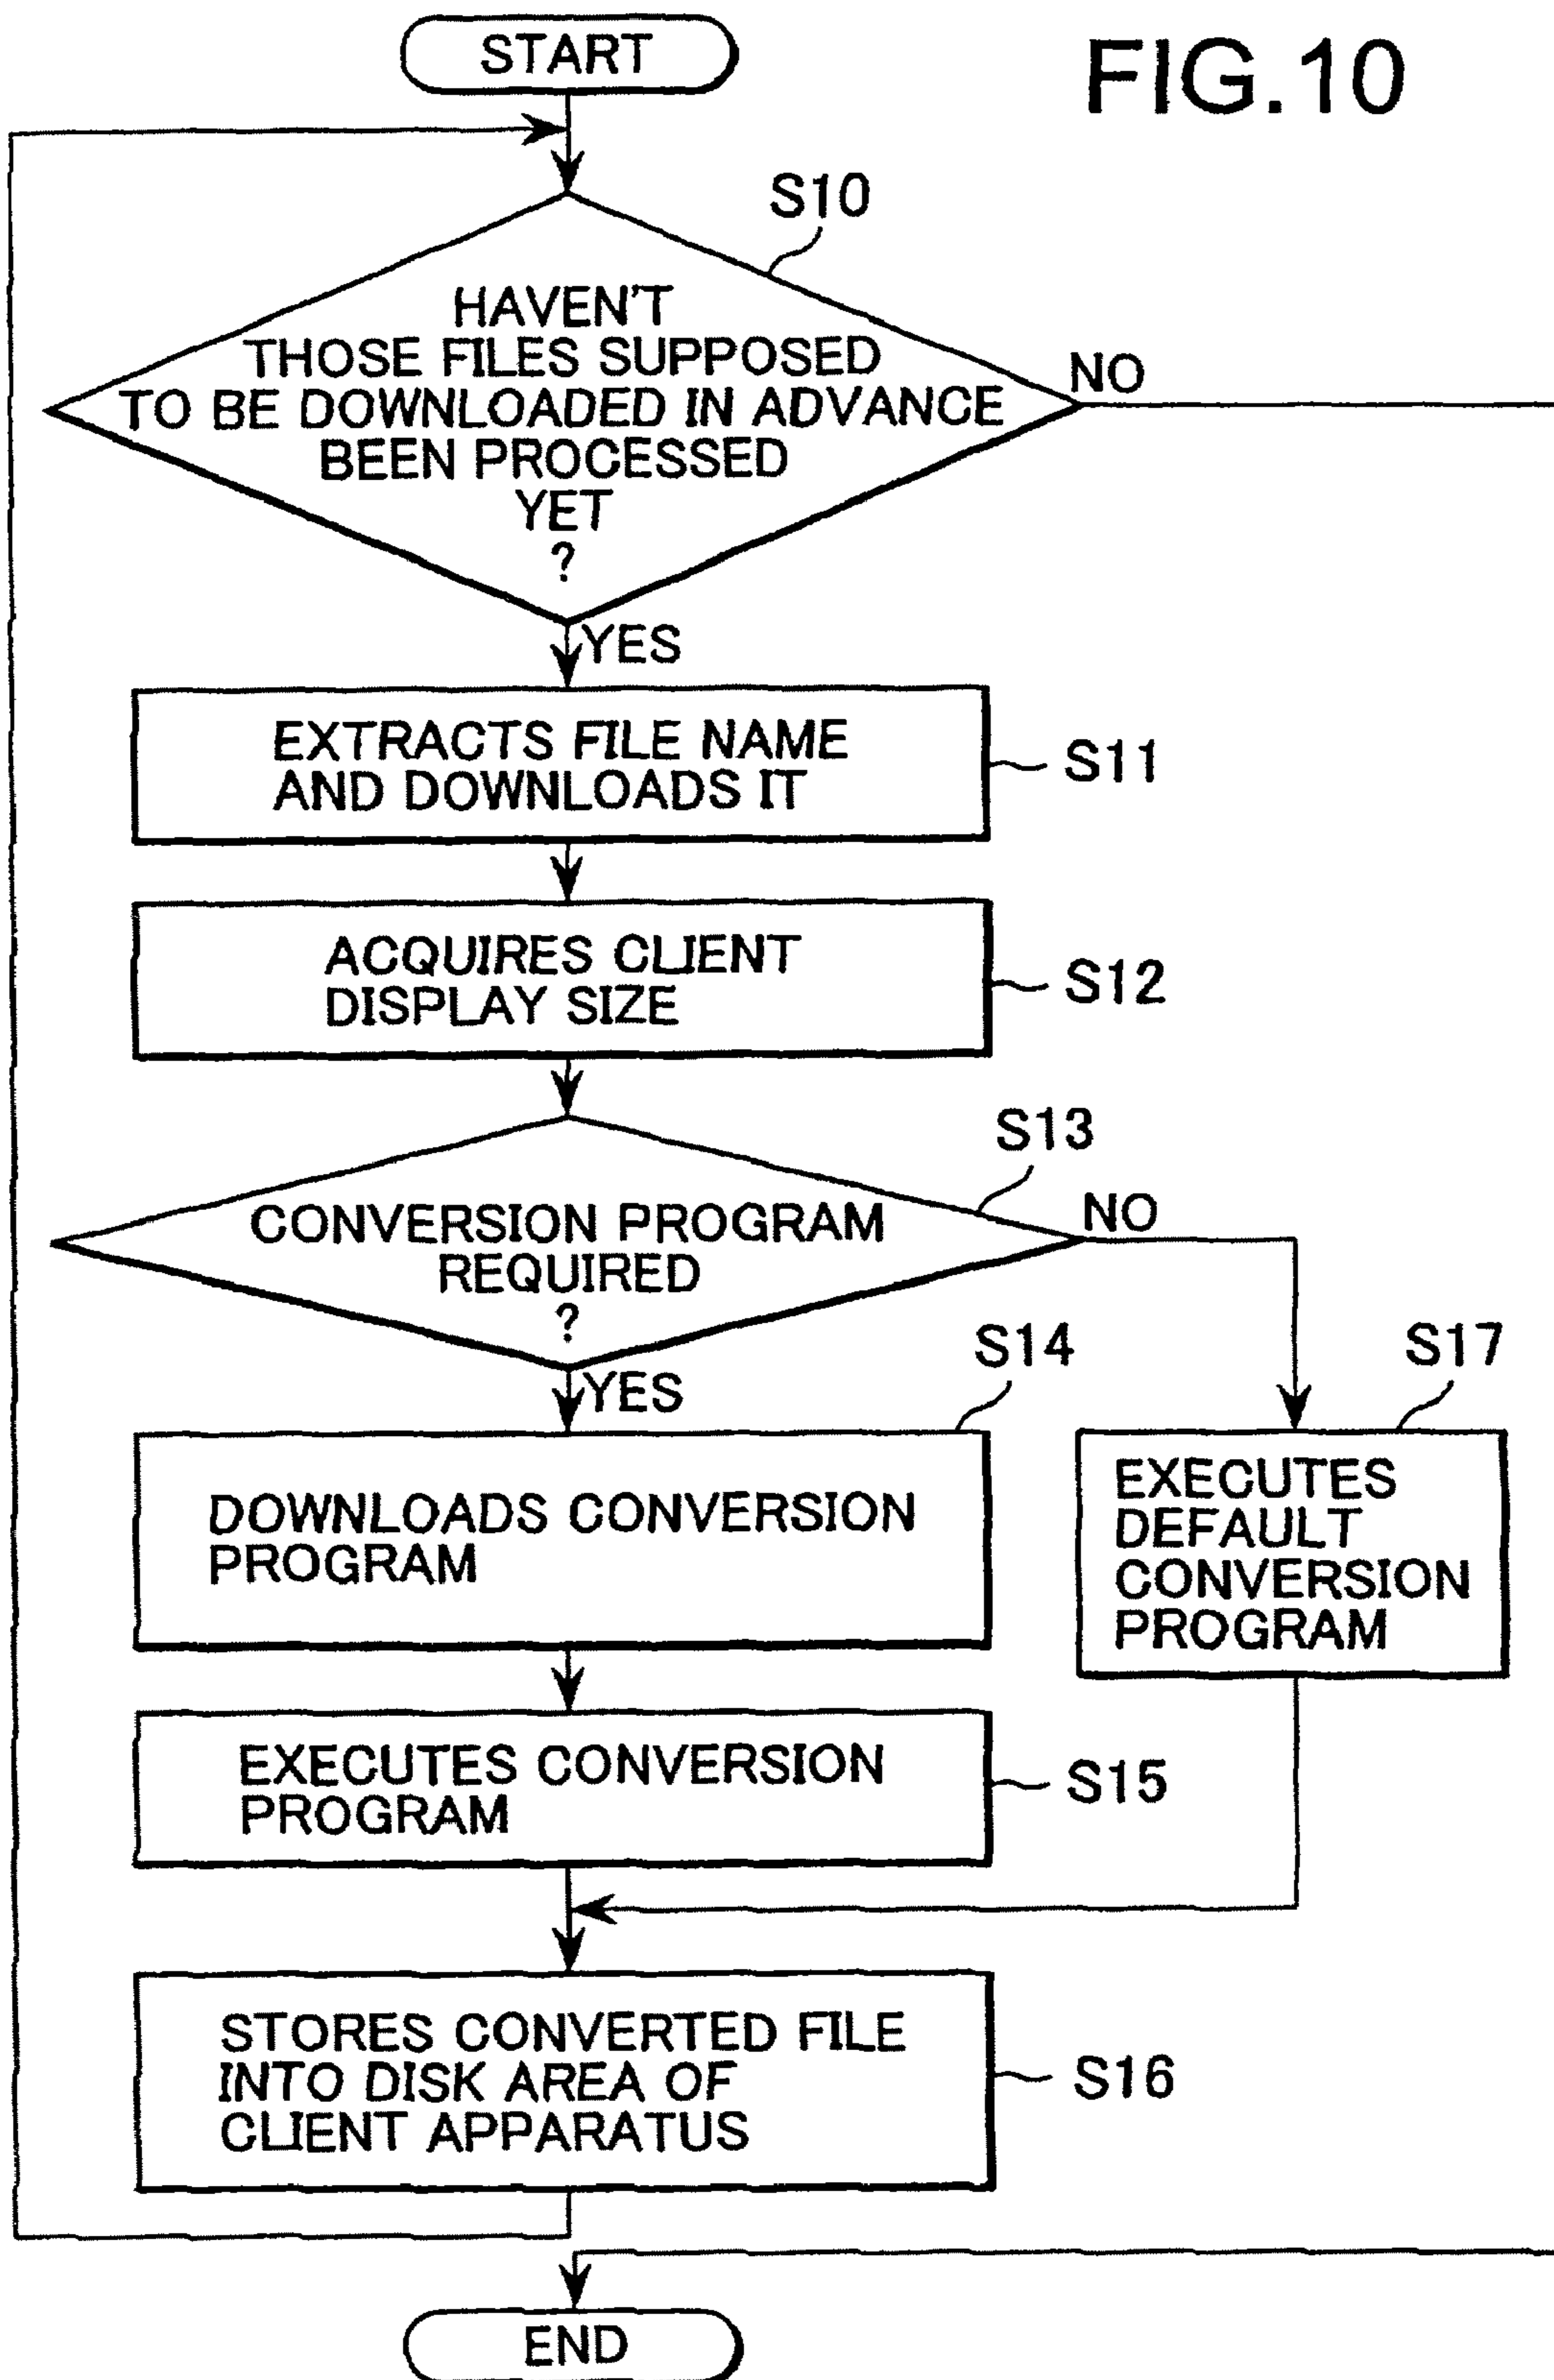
START

FIG.10

S10

HAVEN'T THOSE FILES SUPPOSED TO BE DOWNLOADED IN ADVANCE BEEN PROCESSED YET ?

NO

YES

EXTRACTS FILE NAME AND DOWNLOADS IT

S11

ACQUIRES CLIENT DISPLAY SIZE

S12

S13

CONVERSION PROGRAM REQUIRED ?

NO

YES

S14

S17

DOWNLOADS CONVERSION PROGRAM

EXECUTES DEFAULT CONVERSION PROGRAM

EXECUTES CONVERSION PROGRAM

S15

STORES CONVERTED FILE INTO DISK AREA OF CLIENT APPARATUS

S16

END